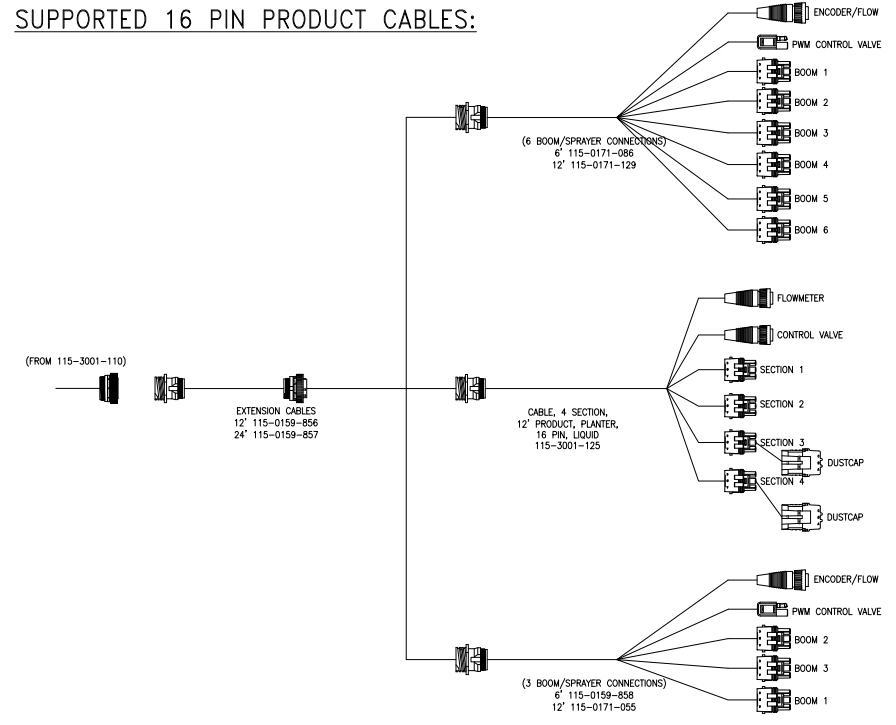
SUPPORTED 16 PIN PRODUCT CABLES:

ENCODER/FLOW
PWM CONTROL VALVE
BOOM 1
BOOM 2
BOOM 3
BOOM 4
BOOM 5
BOOM 6

(6 BOOM/SPRAYER CONNECTIONS)
6' 115-0171-086
12' 115-0171-129

FLOWMETER
CONTROL VALVE
SECTION 1
SECTION 2
SECTION 3
SECTION 4
DUSTCAP
DUSTCAP

(FROM 115-3001-110)

EXTENSION CABLES
12' 115-0159-856
24' 115-0159-857

CABLE, 4 SECTION, 12' PRODUCT, PLANTER, 16 PIN, LIQUID
115-3001-125

ENCODER/FLOW
PWM CONTROL VALVE
BOOM 2
BOOM 3
BOOM 1

(3 BOOM/SPRAYER CONNECTIONS)
6' 115-0159-858
12' 115-0171-055